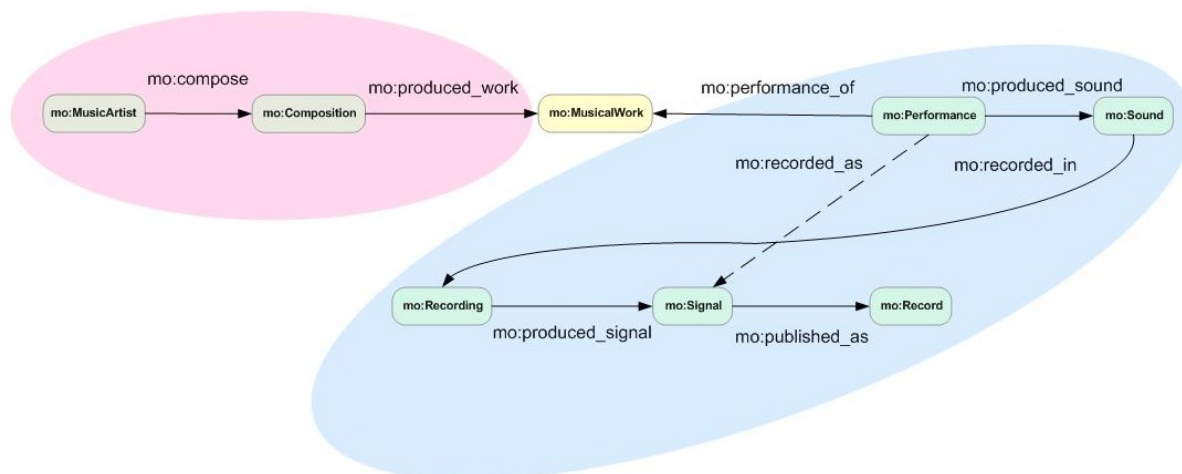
mo:compose

mo:MusicArtist

mo:Composition

mo:produced_work

mo:MusicalWork

mo:performance_of

mo:Performance

mo:produced_sound

mo:Sound

mo:recorded_as

mo:recorded_in

mo:Recording

mo:Signal

mo:Record

mo:produced_signal

mo:published_as